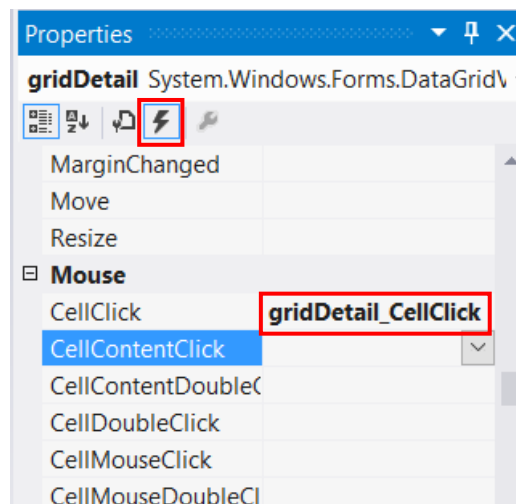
Properties

gridDetail System.Windows.Forms.DataGridV

MarginChanged
Move
Resize
⊟ Mouse
CellClick | gridDetail_CellClick
CellContentClick
CellContentDoubleC
CellDoubleClick
CellMouseClick
CellMouseDoubleCl